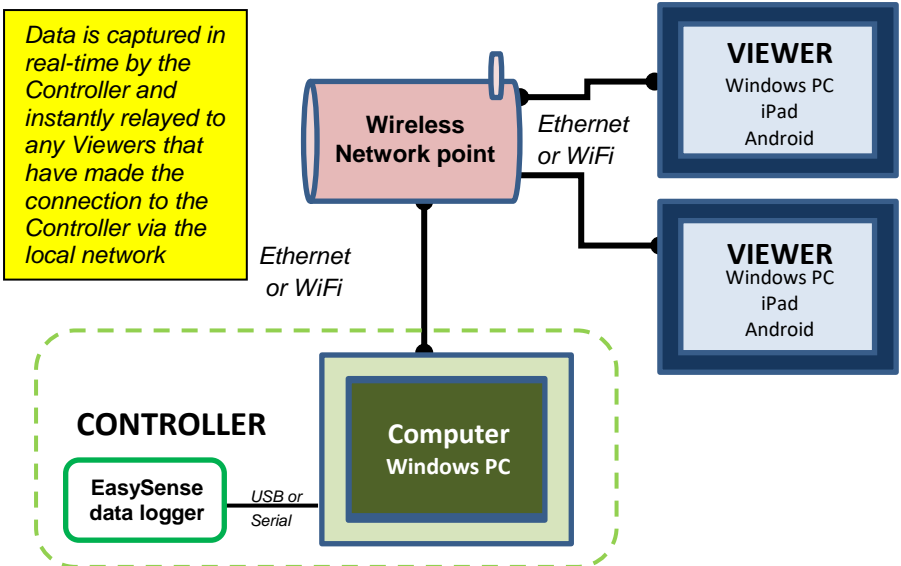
Data is captured in real-time by the Controller and instantly relayed to any Viewers that have made the connection to the Controller via the local network

Wireless Network point

Ethernet or WiFi

VIEWER
Windows PC
iPad
Android

VIEWER
Windows PC
iPad
Android

Ethernet or WiFi

CONTROLLER

Computer
Windows PC

EasySense data logger

USB or Serial